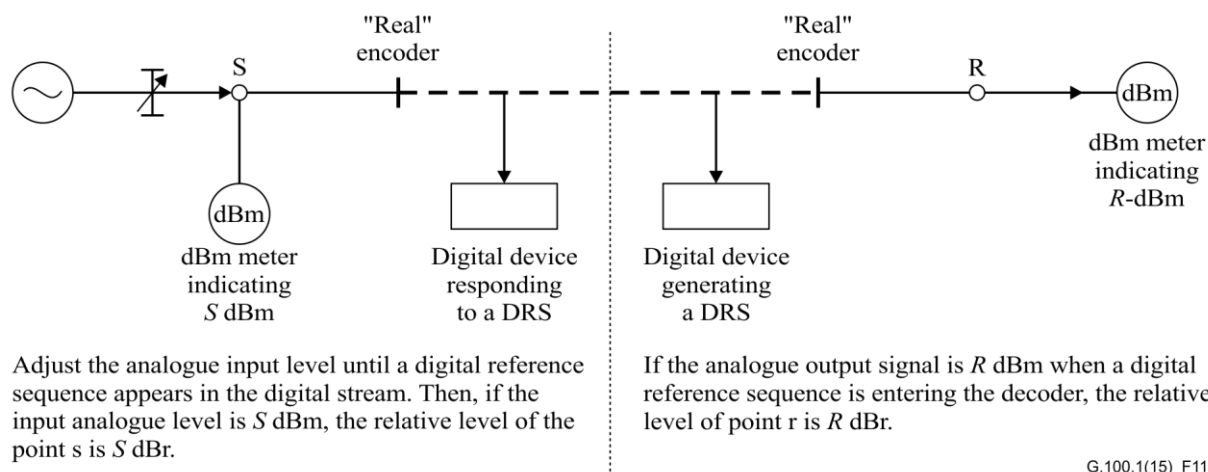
"Real" encoder

S

"Real" encoder

R

dBm

dBm

dBm meter indicating $S$ dBm

Digital device responding to a DRS

Digital device generating a DRS

dBm meter indicating $R$-dBm

Adjust the analogue input level until a digital reference sequence appears in the digital stream. Then, if the input analogue level is $S$ dBm, the relative level of the point s is $S$ dBr.

If the analogue output signal is $R$ dBm when a digital reference sequence is entering the decoder, the relative level of point r is $R$ dBr.

G.100.1(15)_F11